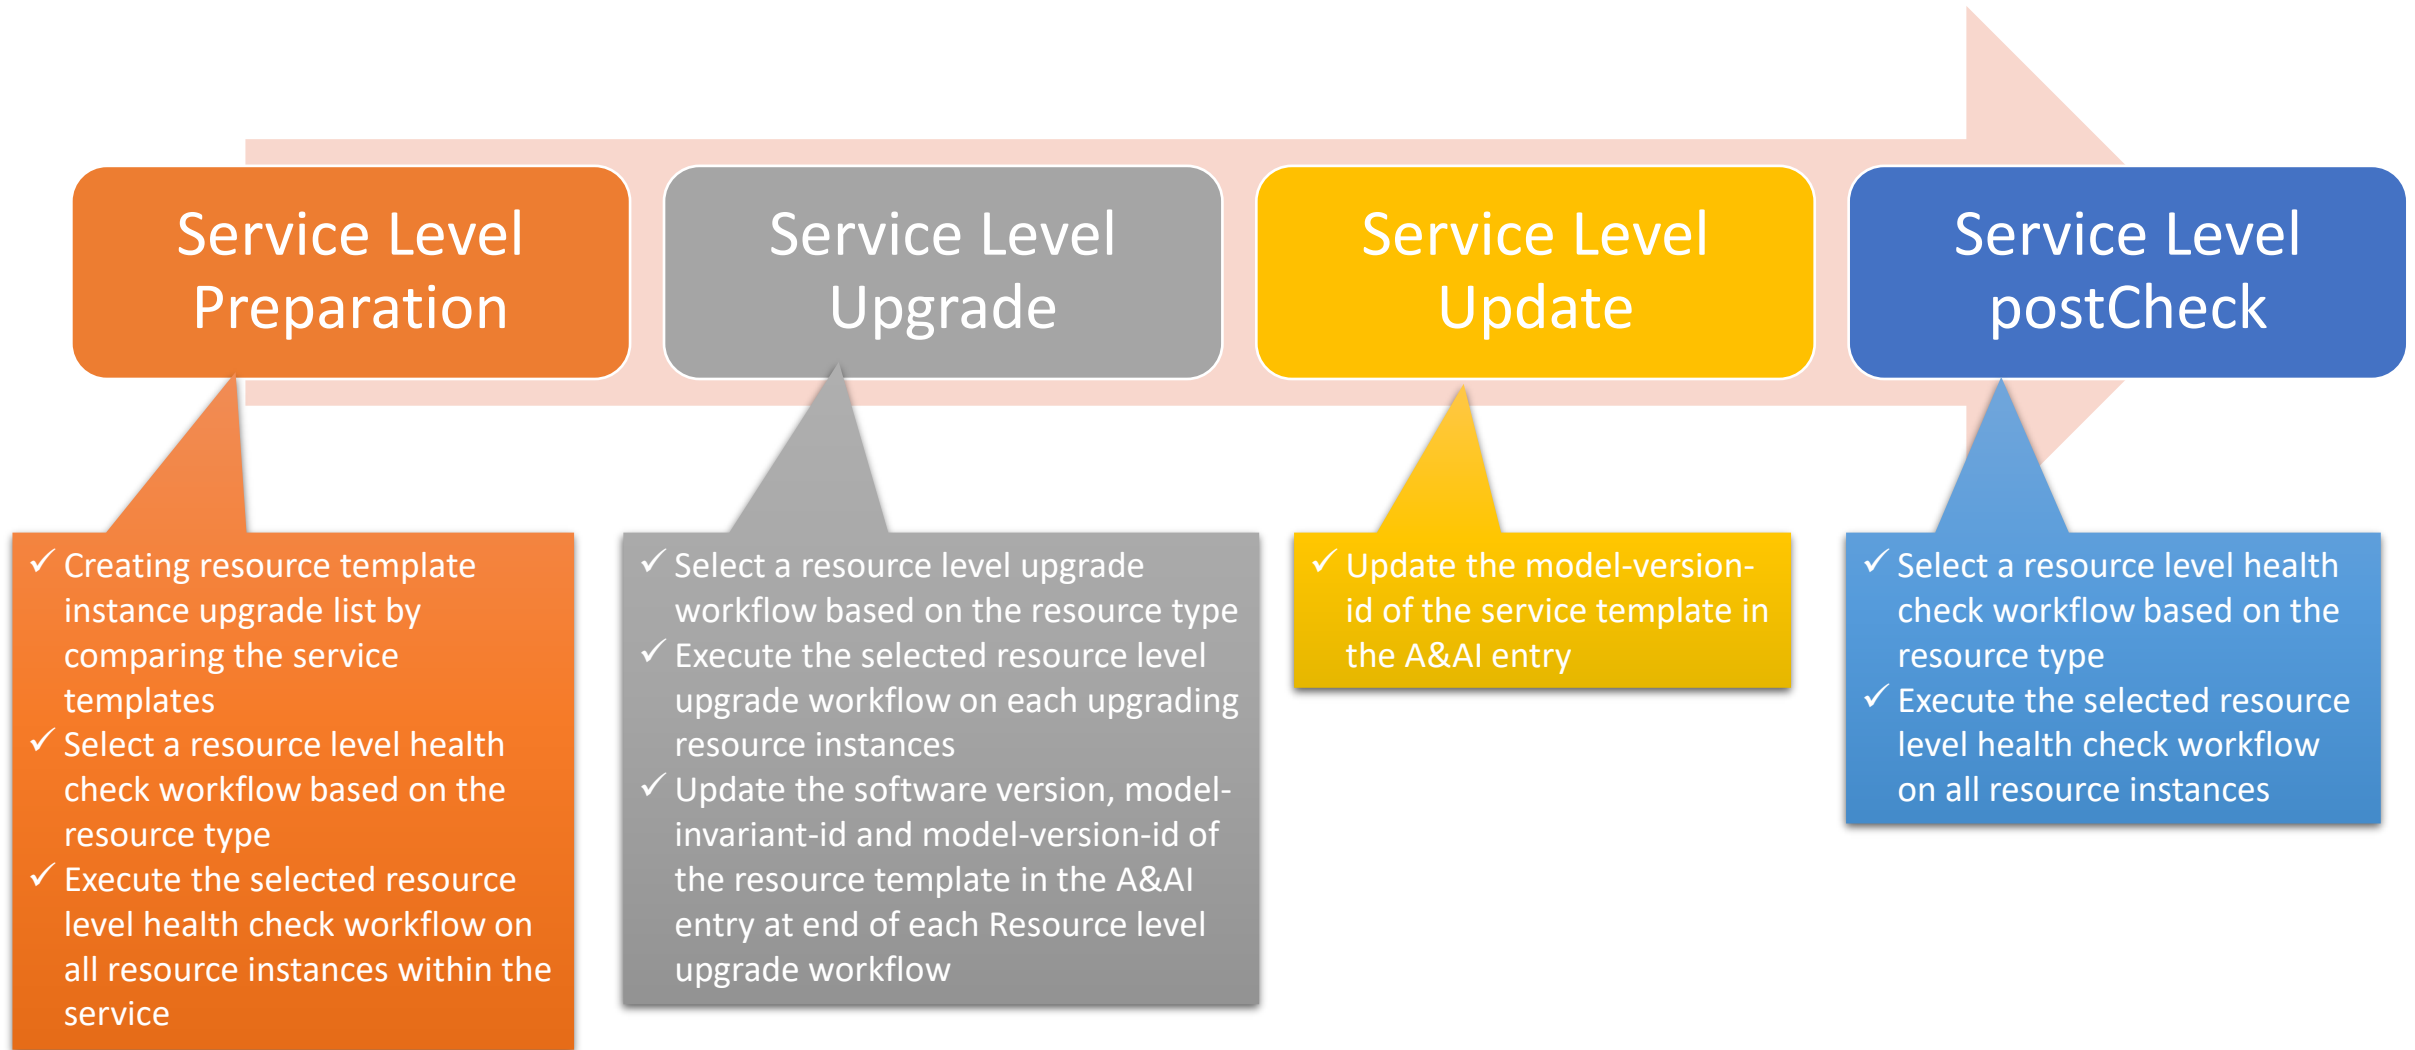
Service Level Preparation

Service Level Upgrade

Service Level Update

Service Level postCheck

✓ Creating resource template instance upgrade list by comparing the service templates
✓ Select a resource level health check workflow based on the resource type
✓ Execute the selected resource level health check workflow on all resource instances within the service

✓ Select a resource level upgrade workflow based on the resource type
✓ Execute the selected resource level upgrade workflow on each upgrading resource instances
✓ Update the software version, model-invariant-id and model-version-id of the resource template in the A&AI entry at end of each Resource level upgrade workflow

✓ Update the model-version-id of the service template in the A&AI entry

✓ Select a resource level health check workflow based on the resource type
✓ Execute the selected resource level health check workflow on all resource instances